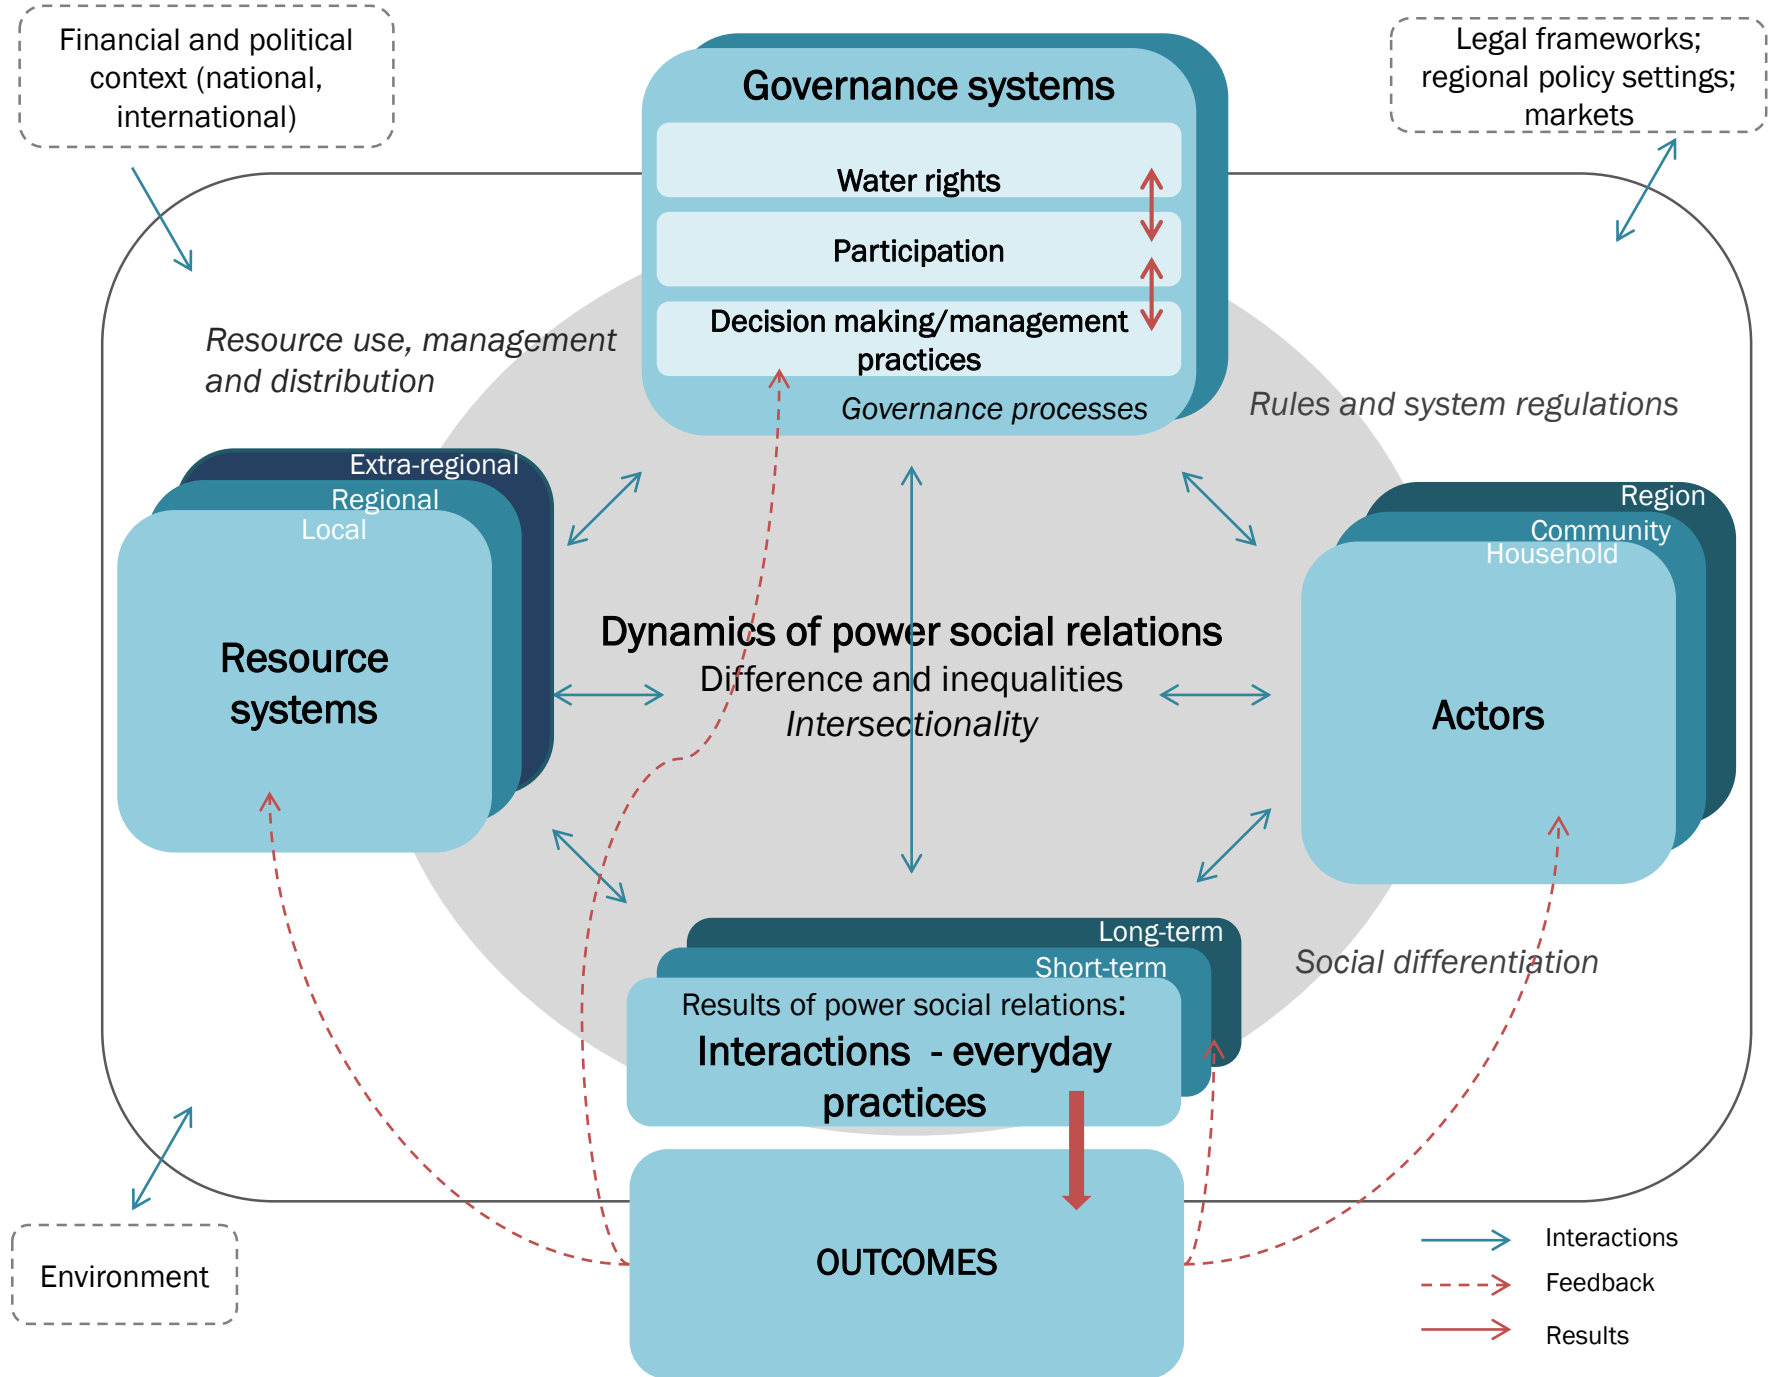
Financial and political context (national, international)

Governance systems

Water rights

Participation

Decision making/management practices

Governance processes

Legal frameworks; regional policy settings; markets

Resource use, management and distribution

Rules and system regulations

Extra-regional

Regional

Local

Resource systems

Region

Community

Household

Actors

Dynamics of power social relations

Difference and inequalities

Intersectionality

Long-term

Short-term

Results of power social relations:

Interactions - everyday practices

Social differentiation

OUTCOMES

Environment

Interactions

Feedback

Results